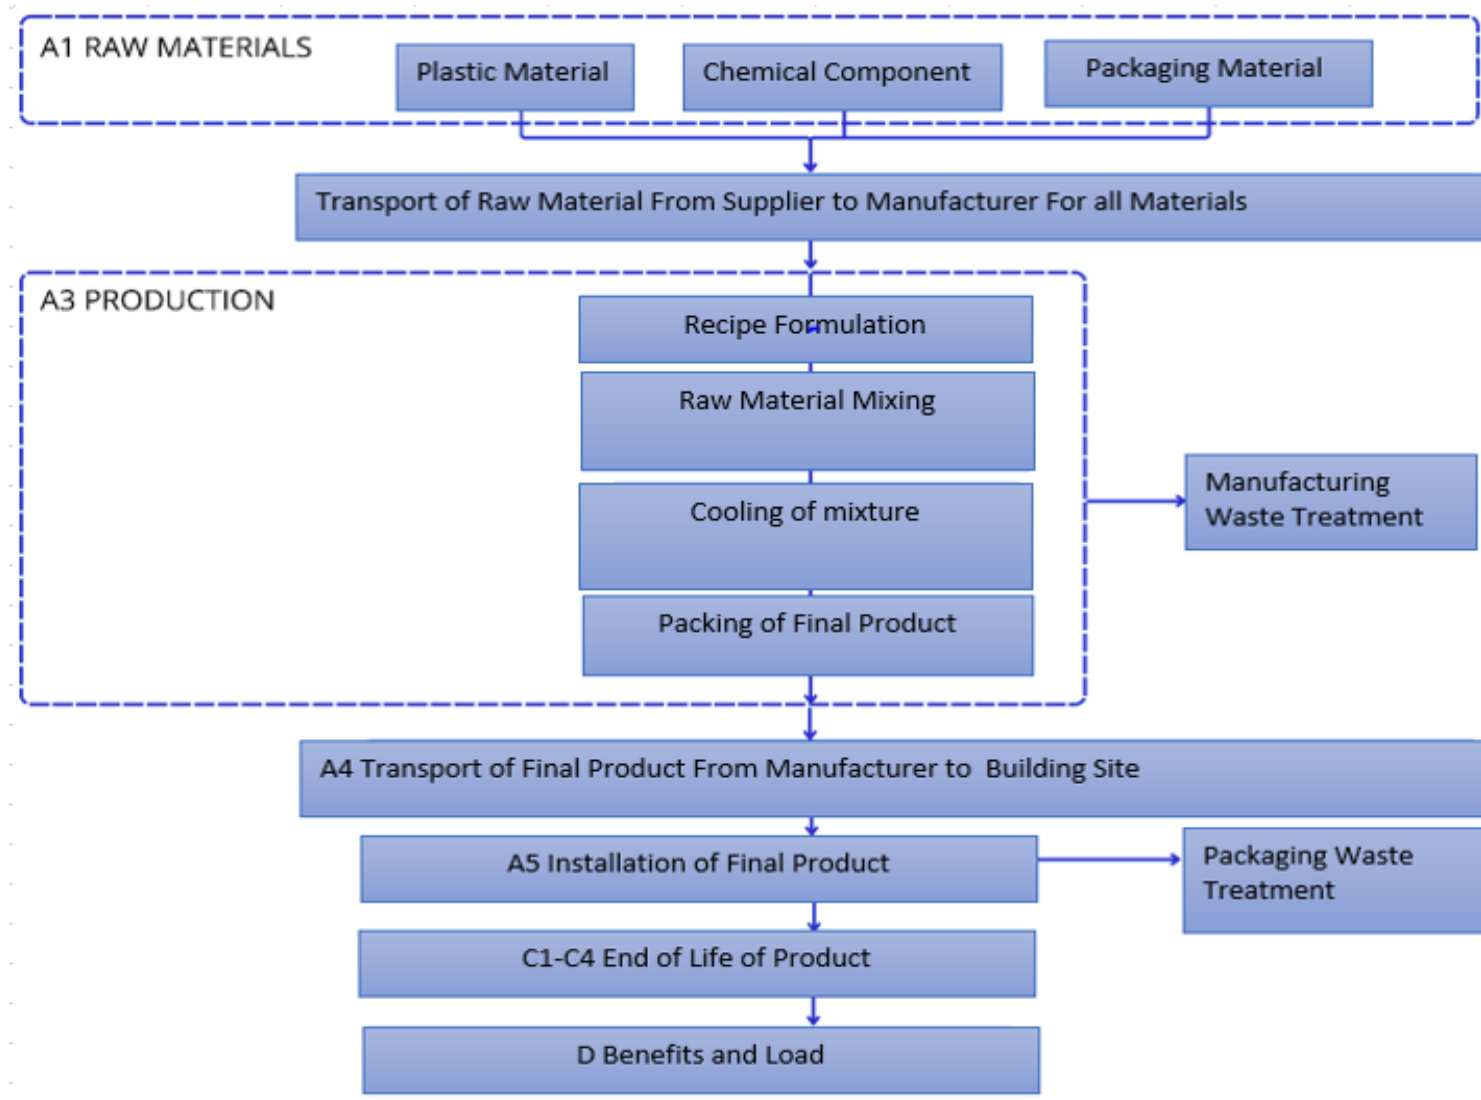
A1 RAW MATERIALS

Plastic Material

Chemical Component

Packaging Material

Transport of Raw Material From Supplier to Manufacturer For all Materials

A3 PRODUCTION

Recipe Formulation

Raw Material Mixing

Cooling of mixture

Packing of Final Product

Manufacturing Waste Treatment

A4 Transport of Final Product From Manufacturer to Building Site

A5 Installation of Final Product

Packaging Waste Treatment

C1-C4 End of Life of Product

D Benefits and Load